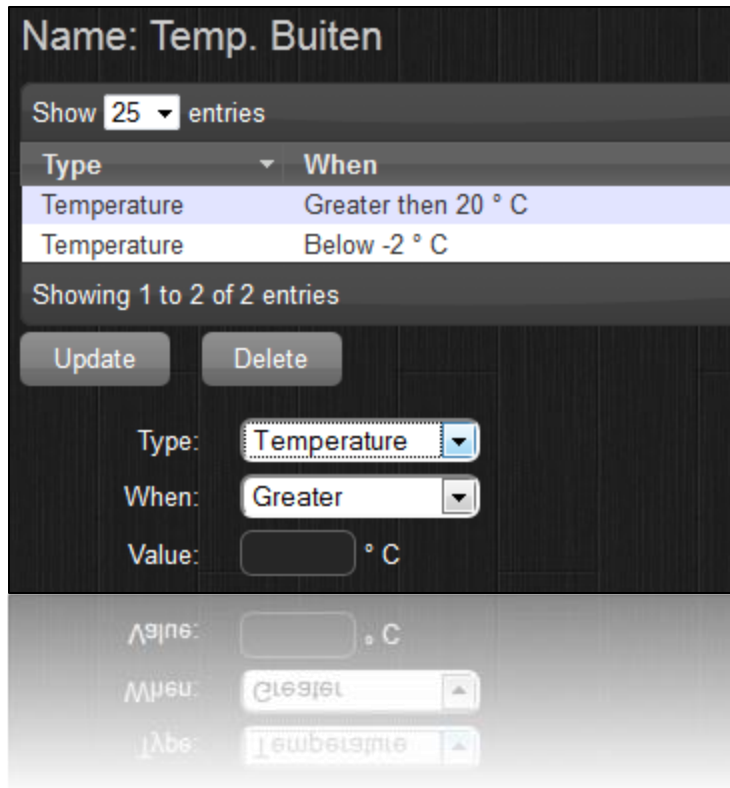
Name: Temp. Buiten

Show 25 entries

| Type | When |
|---|---|
| Temperature | Greater then 20 ° C |
| Temperature | Below -2 ° C |

Showing 1 to 2 of 2 entries

Update Delete

Type: Temperature

When: Greater

Value: ° C